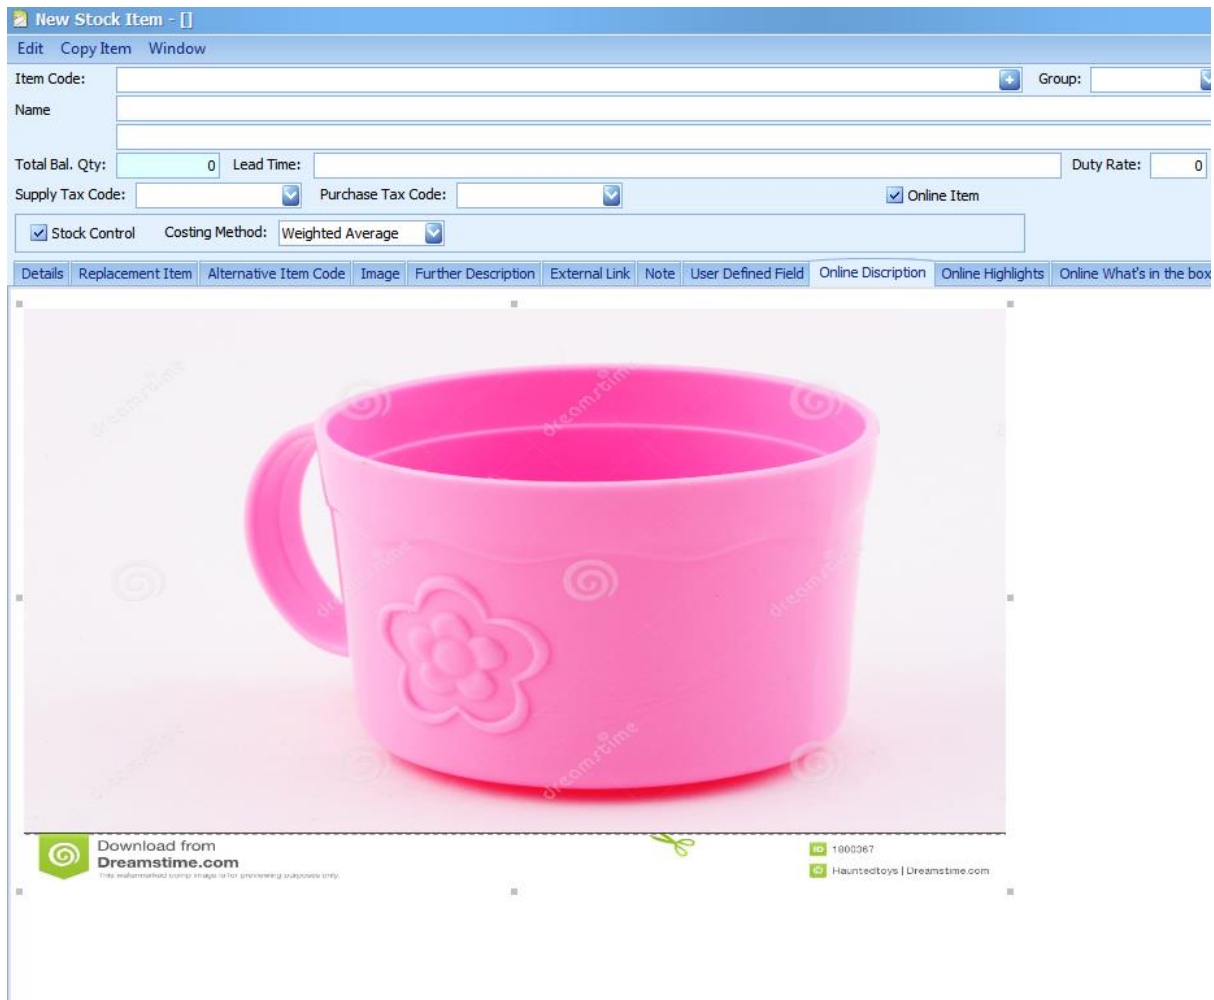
New Stock Item - []

Edit Copy Item Window

Item Code:

Group:

Name

Total Bal. Qty: 0 Lead Time:

Duty Rate: 0

Supply Tax Code:

Purchase Tax Code:

Online Item

Stock Control Costing Method: Weighted Average

Details | Replacement Item | Alternative Item Code | Image | Further Description | External Link | Note | User Defined Field | Online Discription | Online Highlights | Online What's in the box

dreamstime

Download from
Dreamstime.com
This watermarked comp image is for previewing purposes only.

ID 1800367
Hauntedtoys | Dreamstime.com